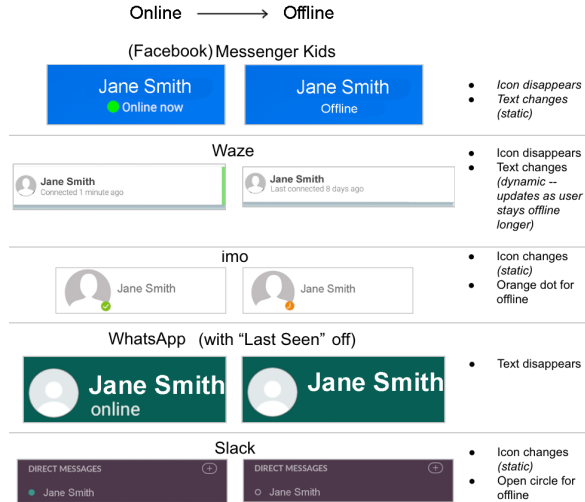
Online ⟶ Offline

(Facebook) Messenger Kids

Jane Smith
Online now

Jane Smith
Offline

- *Icon disappears*
- *Text changes (static)*

Waze

Jane Smith
Connected 1 minute ago

Jane Smith
Last connected 8 days ago

- Icon disappears
- Text changes *(dynamic -- updates as user stays offline longer)*

imo

Jane Smith

Jane Smith

- Icon changes *(static)*
- Orange dot for offline

WhatsApp (with "Last Seen" off)

Jane Smith
online

Jane Smith

- Text disappears

Slack

DIRECT MESSAGES
Jane Smith

DIRECT MESSAGES
Jane Smith

- Icon changes *(static)*
- Open circle for offline